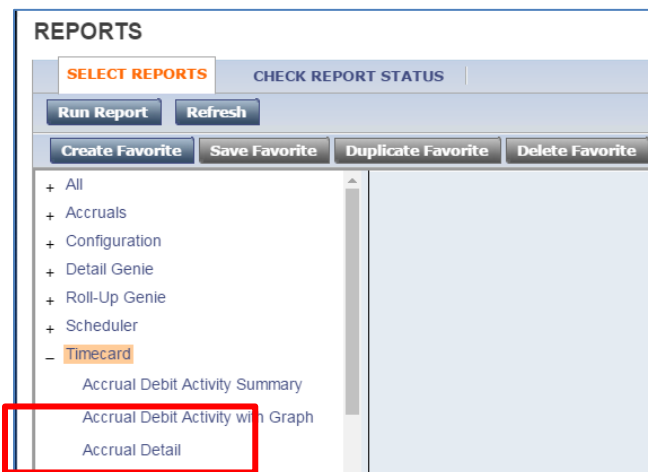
REPORTS

SELECT REPORTS
CHECK REPORT STATUS

Run Report
Refresh

Create Favorite
Save Favorite
Duplicate Favorite
Delete Favorite

+ All
+ Accruals
+ Configuration
+ Detail Genie
+ Roll-Up Genie
+ Scheduler
– Timecard
Accrual Debit Activity Summary
Accrual Debit Activity with Graph
Accrual Detail